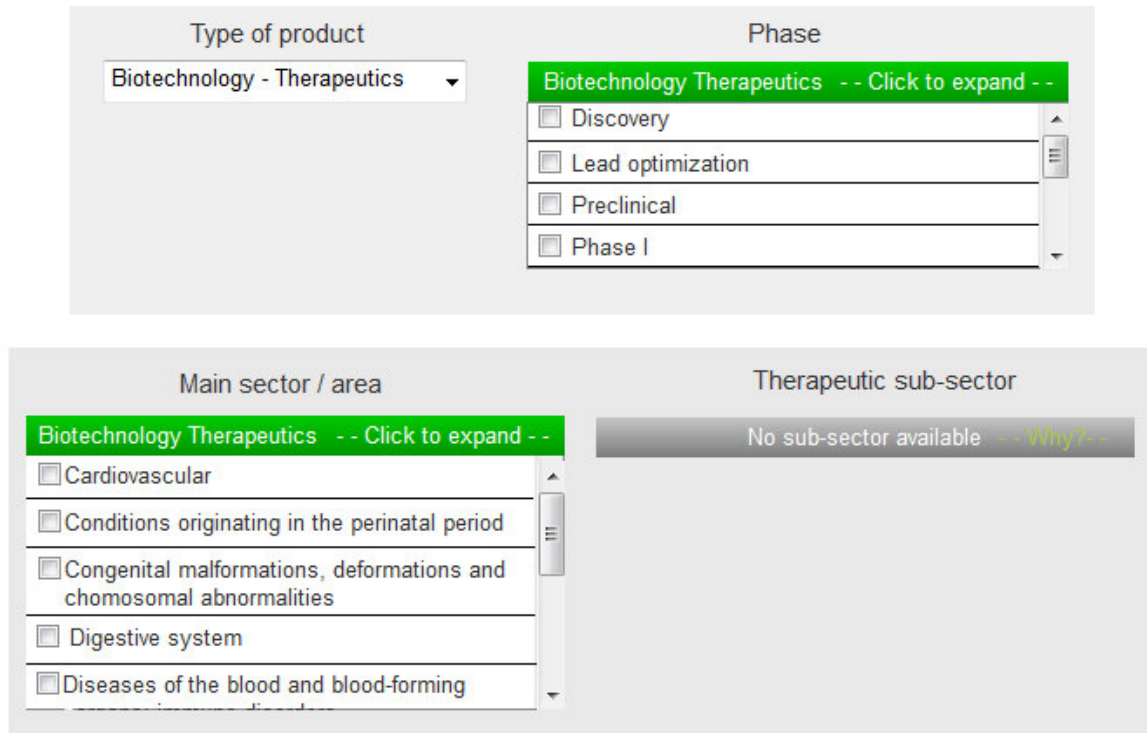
Type of product

Biotechnology - Therapeutics

Phase

Biotechnology Therapeutics - - Click to expand - -

Discovery

Lead optimization

Preclinical

Phase I

Main sector / area

Biotechnology Therapeutics - - Click to expand - -

Cardiovascular

Conditions originating in the perinatal period

Congenital malformations, deformations and chomosomal abnormalities

Digestive system

Diseases of the blood and blood-forming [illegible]

Therapeutic sub-sector

No sub-sector available - - Why? - -